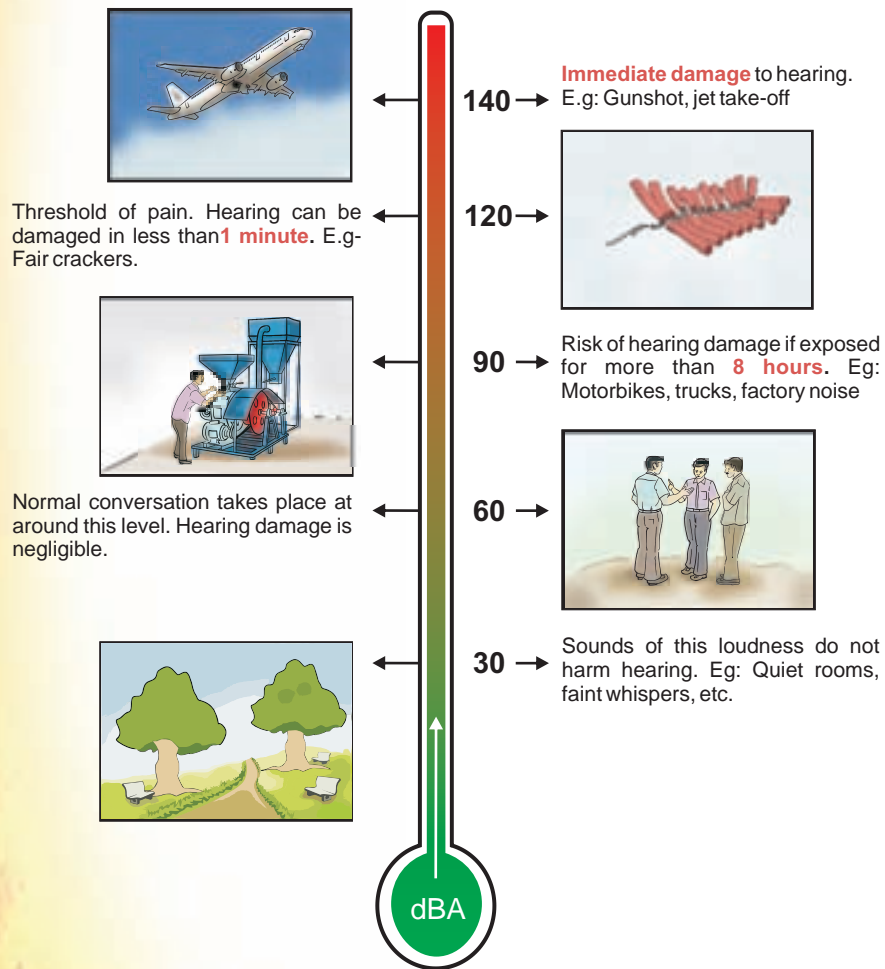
Immediate damage to hearing. E.g: Gunshot, jet take-off

140

Threshold of pain. Hearing can be damaged in less than1 minute. E.g- Fair crackers.

120

90

Risk of hearing damage if exposed for more than 8 hours. Eg: Motorbikes, trucks, factory noise

Normal conversation takes place at around this level. Hearing damage is negligible.

60

30

Sounds of this loudness do not harm hearing. Eg: Quiet rooms, faint whispers, etc.

dBA